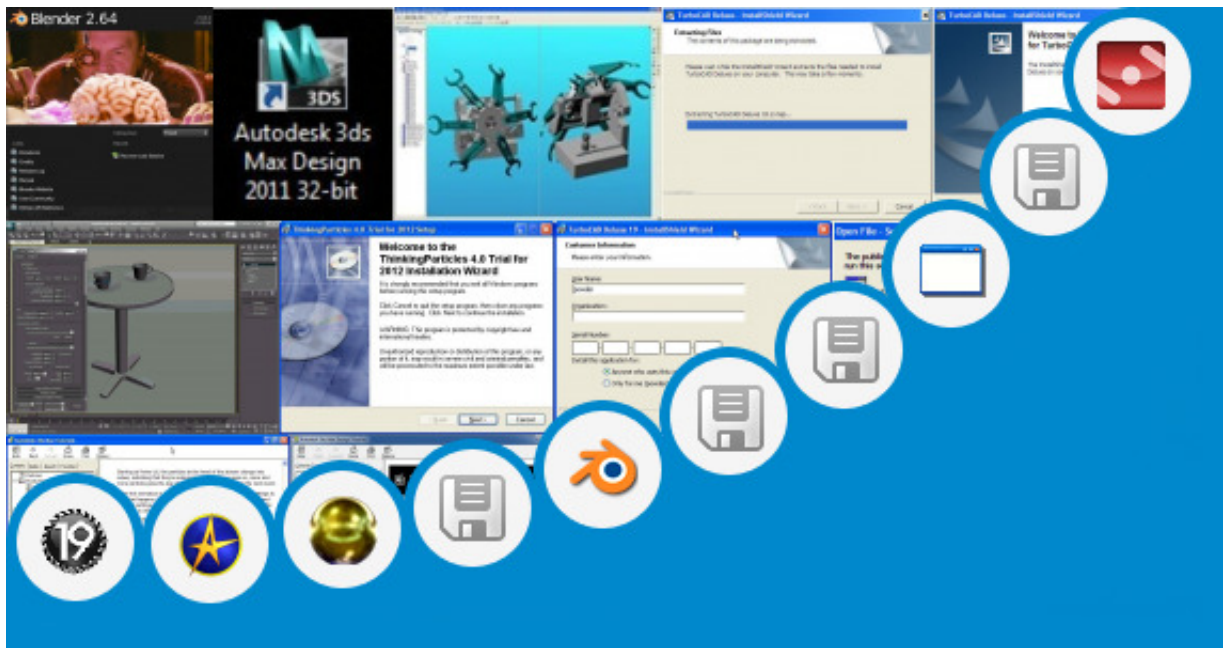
Blender 2.64

3DS
Autodesk 3ds Max Design 2011 32-bit

TurboCAD Deluxe - InstallShield Wizard
Extracting Files
The contents of this package are being extracted.
Please wait while the InstallShield Wizard extracts the files needed to install TurboCAD Deluxe on your computer. This may take a few moments.
Extracting TurboCAD Deluxe 18.msi

TurboCAD Deluxe - InstallShield Wizard
Welcome to TurboCAD

ThinkingParticles 4.0 Trial for 2012 Setup
Welcome to the ThinkingParticles 4.0 Trial for 2012 Installation Wizard
It is strongly recommended that you exit all Windows programs before running this setup program.
Click Cancel to quit the setup program, then close any programs you have running. Click Next to continue the installation.
WARNING: This program is protected by copyright law and international treaties.
Unauthorized reproduction or distribution of this program, or any portion of it, may result in severe civil and criminal penalties, and will be prosecuted to the maximum extent possible under law.
Next > Cancel

TurboCAD Deluxe 19 - InstallShield Wizard
Customer Information
Please enter your information.
User Name:
Organization:
Serial Number:
Install this application for:
Anyone who uses this computer
Only for me

Open File - Se
The publis
run this s

19